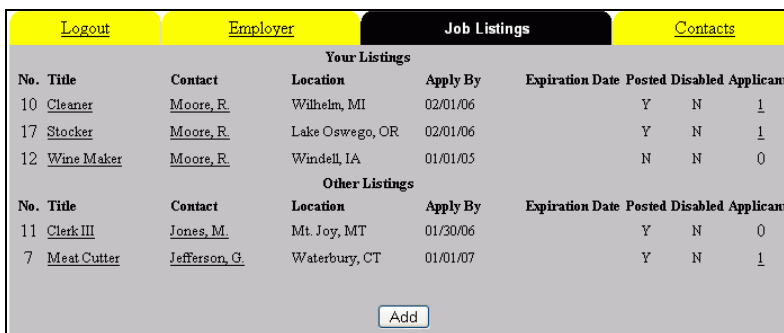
Logout | Employer | Job Listings | Contacts

Your Listings

| No. | Title | Contact | Location | Apply By | Expiration Date | Posted | Disabled | Applicant |
|---|---|---|---|---|---|---|---|---|
| 10 | Cleaner | Moore, R. | Wilhelm, MI | 02/01/06 | | Y | N | 1 |
| 17 | Stocker | Moore, R. | Lake Oswego, OR | 02/01/06 | | Y | N | 1 |
| 12 | Wine Maker | Moore, R. | Windell, IA | 01/01/05 | | N | N | 0 |

Other Listings

| No. | Title | Contact | Location | Apply By | Expiration Date | Posted | Disabled | Applicant |
|---|---|---|---|---|---|---|---|---|
| 11 | Clerk III | Jones, M. | Mt. Joy, MT | 01/30/06 | | Y | N | 0 |
| 7 | Meat Cutter | Jefferson, G. | Waterbury, CT | 01/01/07 | | Y | N | 1 |

Add